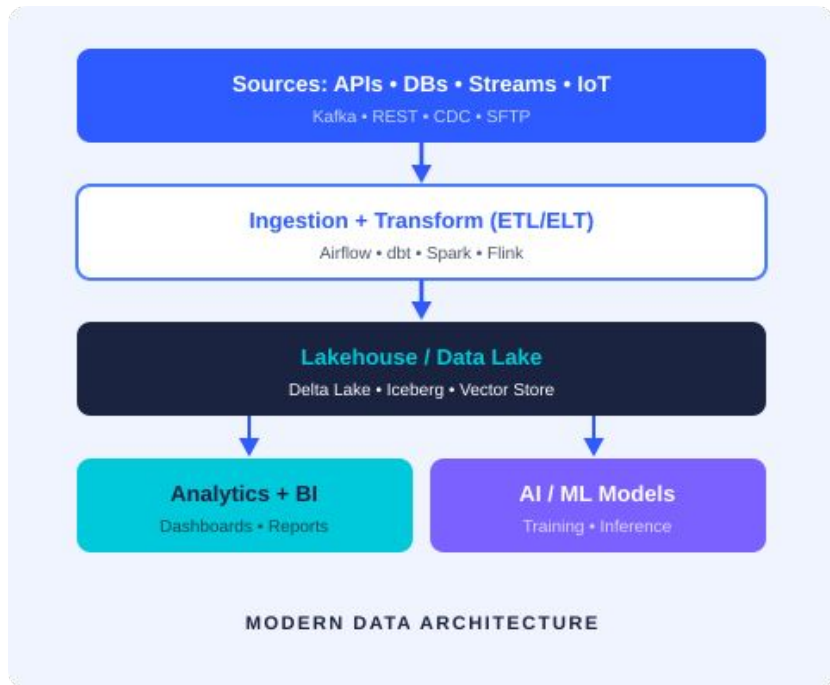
Sources: APIs • DBs • Streams • IoT
Kafka • REST • CDC • SFTP

Ingestion + Transform (ETL/ELT)
Airflow • dbt • Spark • Flink

Lakehouse / Data Lake
Delta Lake • Iceberg • Vector Store

Analytics + BI
Dashboards • Reports

AI / ML Models
Training • Inference

MODERN DATA ARCHITECTURE